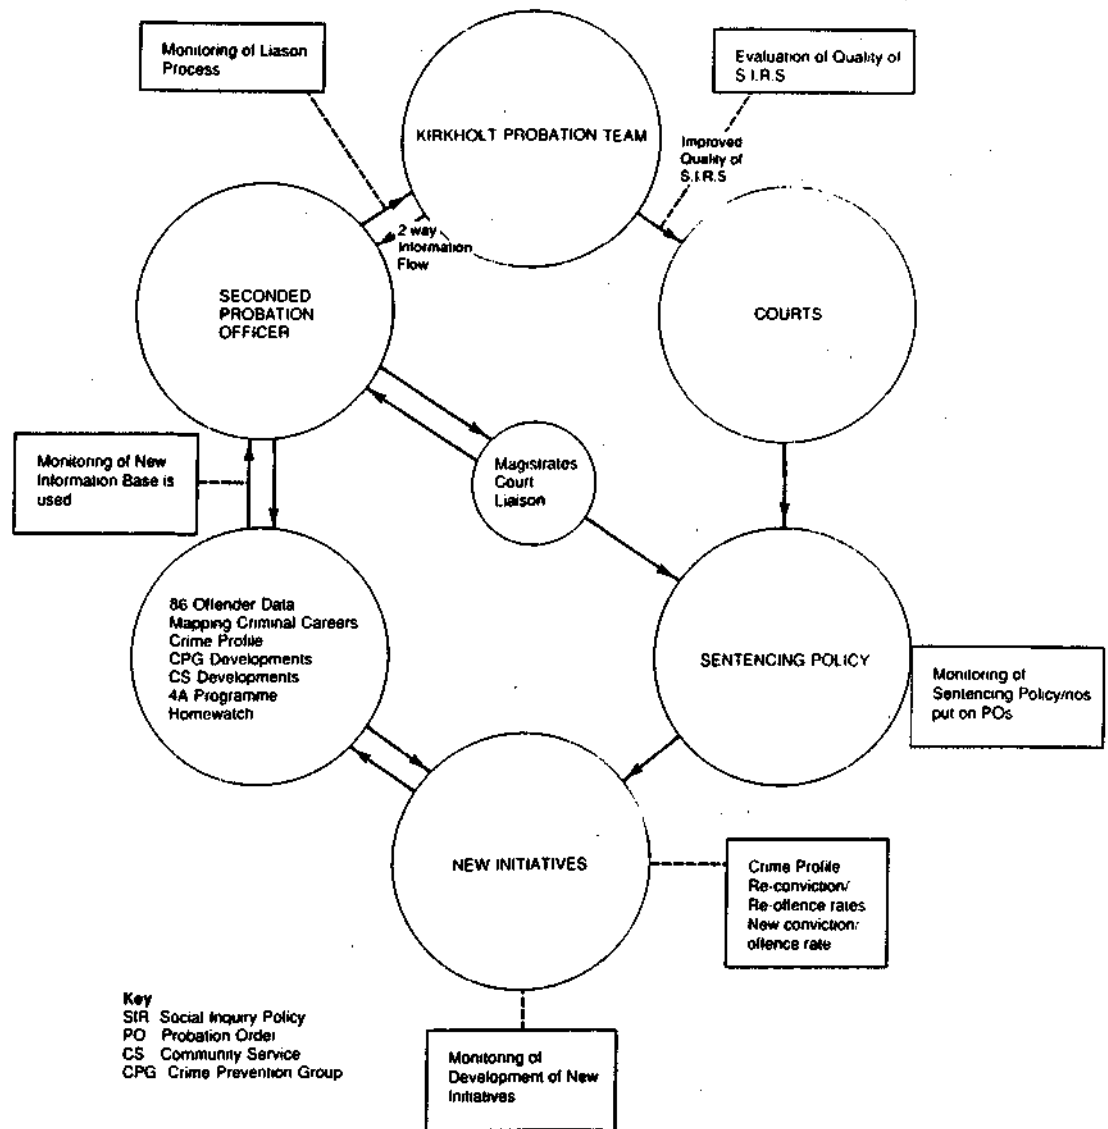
Monitoring of Liason Process

KIRKHOLT PROBATION TEAM

Evaluation of Quality of S.I.R.S

Improved Quality of S.I.R.S

2 way Information Flow

SECONDED PROBATION OFFICER

COURTS

Monitoring of New Information Base is used

Magistrates Court Liaison

86 Offender Data
Mapping Criminal Careers
Crime Profile
CPG Developments
CS Developments
4A Programme
Homewatch

SENTENCING POLICY

Monitoring of Sentencing Policy/nos put on POs

NEW INITIATIVES

Crime Profile
Re-conviction/ Re-offence rates
New conviction/ offence rate

Key
SIR Social Inquiry Policy
PO Probation Order
CS Community Service
CPG Crime Prevention Group

Monitoring of Development of New Initiatives